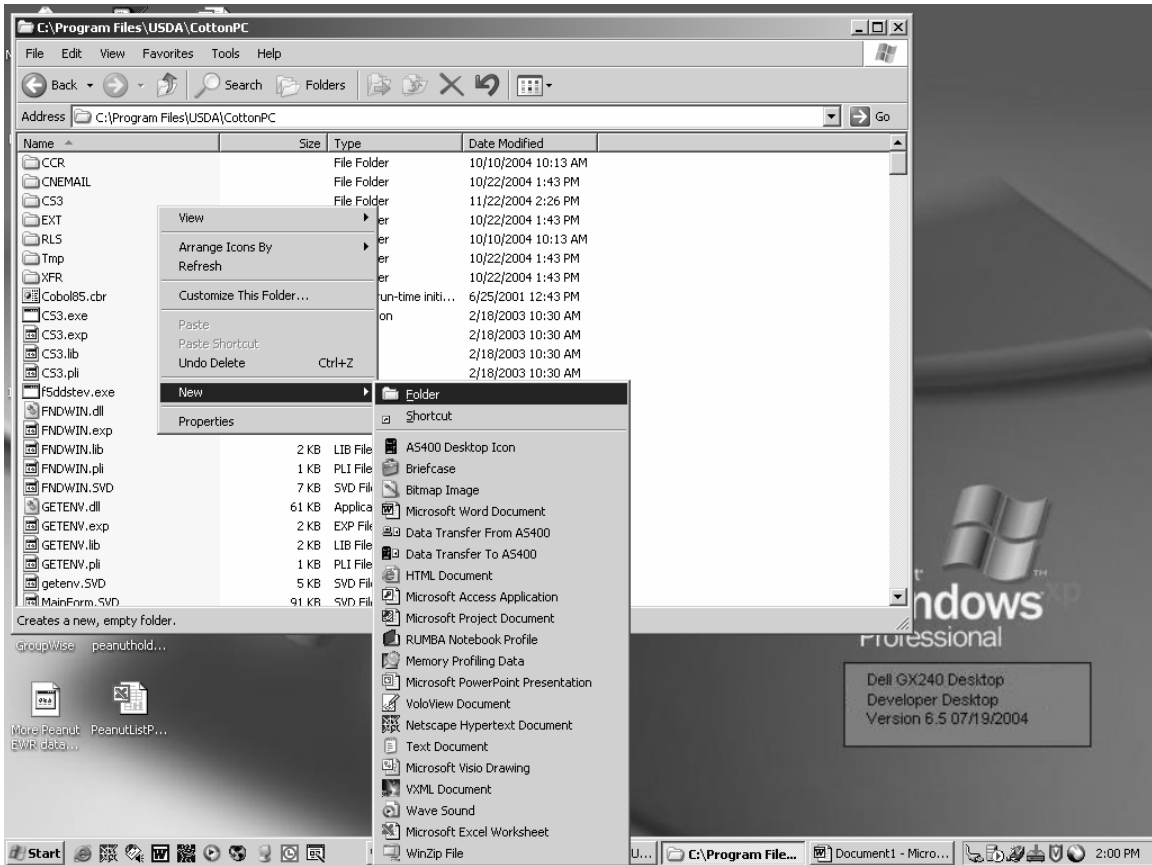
C:\Program Files\USDA\CottonPC

File Edit View Favorites Tools Help

Back Search Folders

Address C:\Program Files\USDA\CottonPC Go

| Name | Size | Type | Date Modified |
|---|---|---|---|
| CCR | | File Folder | 10/10/2004 10:13 AM |
| CNEMAIL | | File Folder | 10/22/2004 1:43 PM |
| CS3 | | File Folder | 11/22/2004 2:26 PM |
| EXT | | er | 10/22/2004 1:43 PM |
| RLS | | er | 10/10/2004 10:13 AM |
| Tmp | | er | 10/22/2004 1:43 PM |
| XFR | | er | 10/22/2004 1:43 PM |
| Cobol85.cbr | | run-time initi... | 6/25/2001 12:43 PM |
| CS3.exe | | on | 2/18/2003 10:30 AM |
| CS3.exp | | | 2/18/2003 10:30 AM |
| CS3.lib | | | 2/18/2003 10:30 AM |
| CS3.pli | | | 2/18/2003 10:30 AM |
| f5ddstev.exe | | | |
| FNDWIN.dll | | | |
| FNDWIN.exp | | | |
| FNDWIN.lib | 2 KB | LIB File | |
| FNDWIN.pli | 1 KB | PLI File | |
| FNDWIN.SVD | 7 KB | SVD Fil | |
| GETENV.dll | 61 KB | Applica | |
| GETENV.exp | 2 KB | EXP File | |
| GETENV.lib | 2 KB | LIB File | |
| GETENV.pli | 1 KB | PLI File | |
| getenv.SVD | 5 KB | SVD Fil | |
| MainForm.SVD | 91 KB | SVD Fil | |

View
Arrange Icons By
Refresh
Customize This Folder...
Paste
Paste Shortcut
Undo Delete Ctrl+Z
New
Properties

Folder
Shortcut
AS400 Desktop Icon
Briefcase
Bitmap Image
Microsoft Word Document
Data Transfer From AS400
Data Transfer To AS400
HTML Document
Microsoft Access Application
Microsoft Project Document
RUMBA Notebook Profile
Memory Profiling Data
Microsoft PowerPoint Presentation
VoloView Document
Netscape Hypertext Document
Text Document
Microsoft Visio Drawing
VXML Document
Wave Sound
Microsoft Excel Worksheet
WinZip File

Creates a new, empty folder.

GroupWise peanuthold...

More Peanut EWR data... PeanutListP...

ndows Professional

Dell GX240 Desktop
Developer Desktop
Version 6.5 07/19/2004

Start U... C:\Program File... Document1 - Micro... 2:00 PM